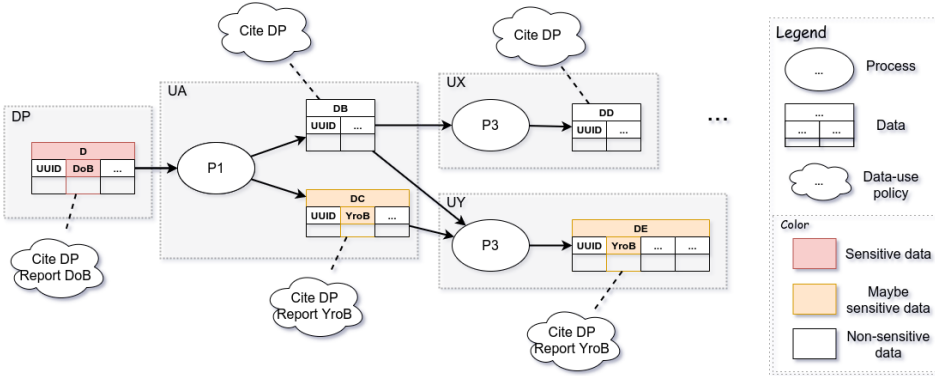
Cite DP

Cite DP

DP

D

| UUID | DoB | ... |
|---|---|---|
| | | |

Cite DP
Report DoB

UA

P1

DB

| UUID | ... |
|---|---|
| | |

DC

| UUID | YroB | ... |
|---|---|---|
| | | |

Cite DP
Report YroB

UX

P3

DD

| UUID | ... |
|---|---|
| | |

UY

P3

DE

| UUID | YroB | ... | ... |
|---|---|---|---|
| | | | |

Cite DP
Report YroB

...

Legend

... Process

... Data

... Data-use policy

Color

Sensitive data

Maybe sensitive data

Non-sensitive data